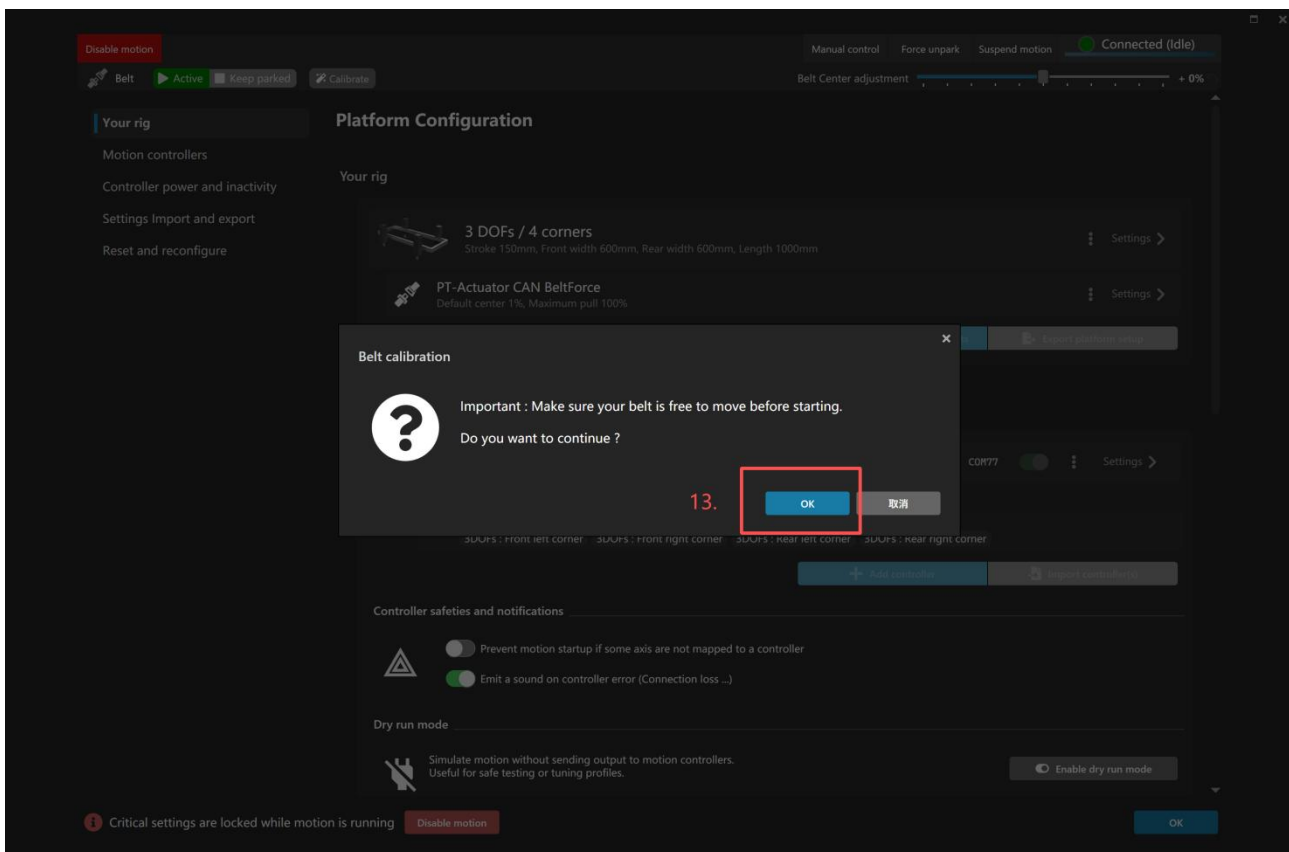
Disable motion

Manual control Force unpark Suspend motion Connected (Idle)

Belt Active Keep parked Calibrate

Belt Center adjustment + 0%

Your rig
Motion controllers
Controller power and inactivity
Settings Import and export
Reset and reconfigure

Platform Configuration

Your rig

3 DOFs / 4 corners
Stroke 150mm, Front width 600mm, Rear width 600mm, Length 1000mm
Settings

PT-Actuator CAN BeltForce
Default center 1%, Maximum pull 100%
Settings

Export platform setup

Belt calibration

Important : Make sure your belt is free to move before starting.

Do you want to continue ?

13.

OK 取消

COM77 Settings

3DOFs : Front left corner 3DOFs : Front right corner 3DOFs : Rear left corner 3DOFs : Rear right corner

Add controller Import controller(s)

Controller safeties and notifications

Prevent motion startup if some axis are not mapped to a controller
Emit a sound on controller error (Connection loss ...)

Dry run mode

Simulate motion without sending output to motion controllers.
Useful for safe testing or tuning profiles.

Enable dry run mode

Critical settings are locked while motion is running Disable motion

OK